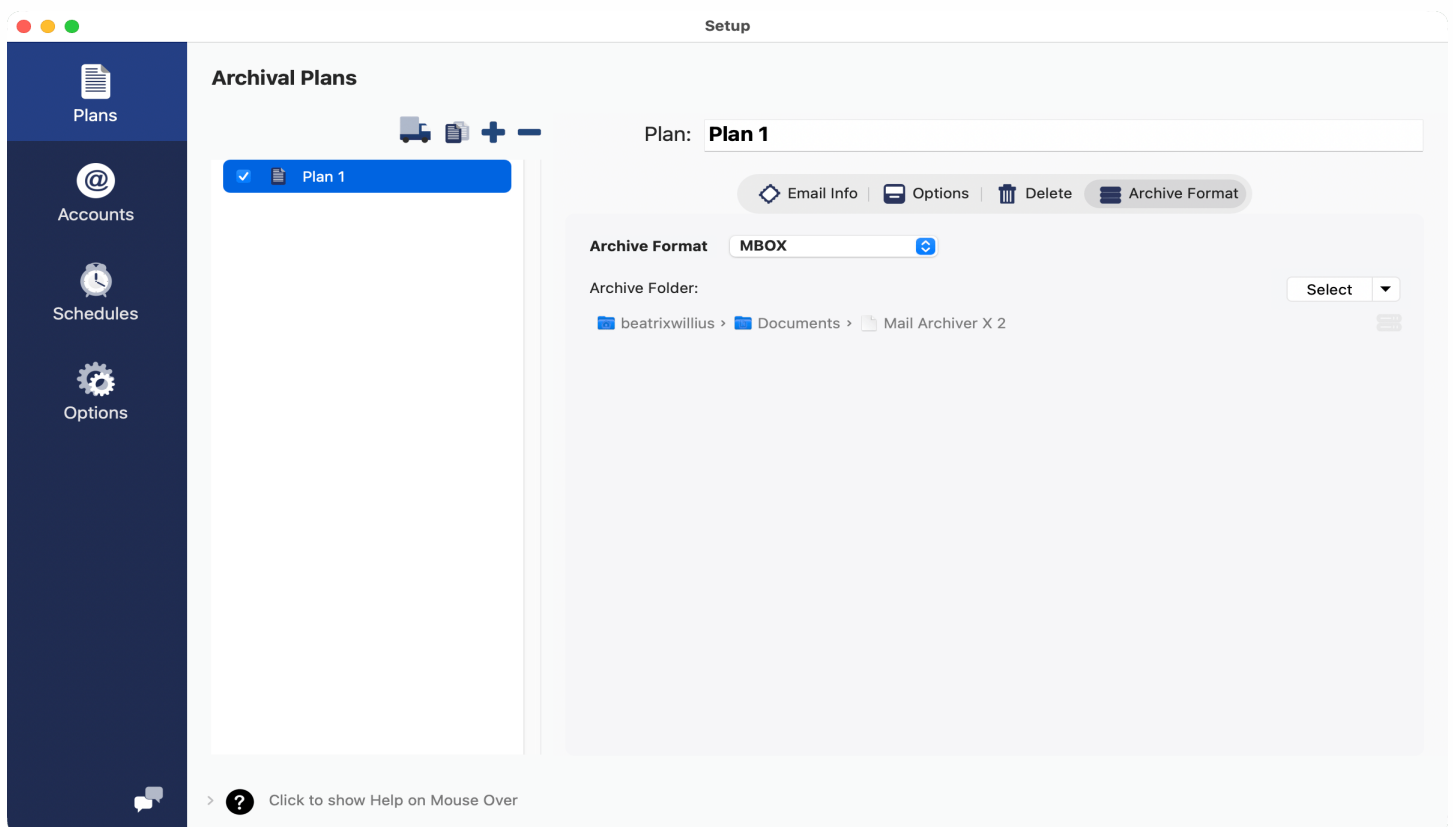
Setup

Plans

Accounts

Schedules

Options

Archival Plans

Plan 1

Plan: Plan 1

Email Info | Options | Delete | Archive Format

Archive Format MBOX

Archive Folder:

Select

beatrixwillius › Documents › Mail Archiver X 2

Click to show Help on Mouse Over